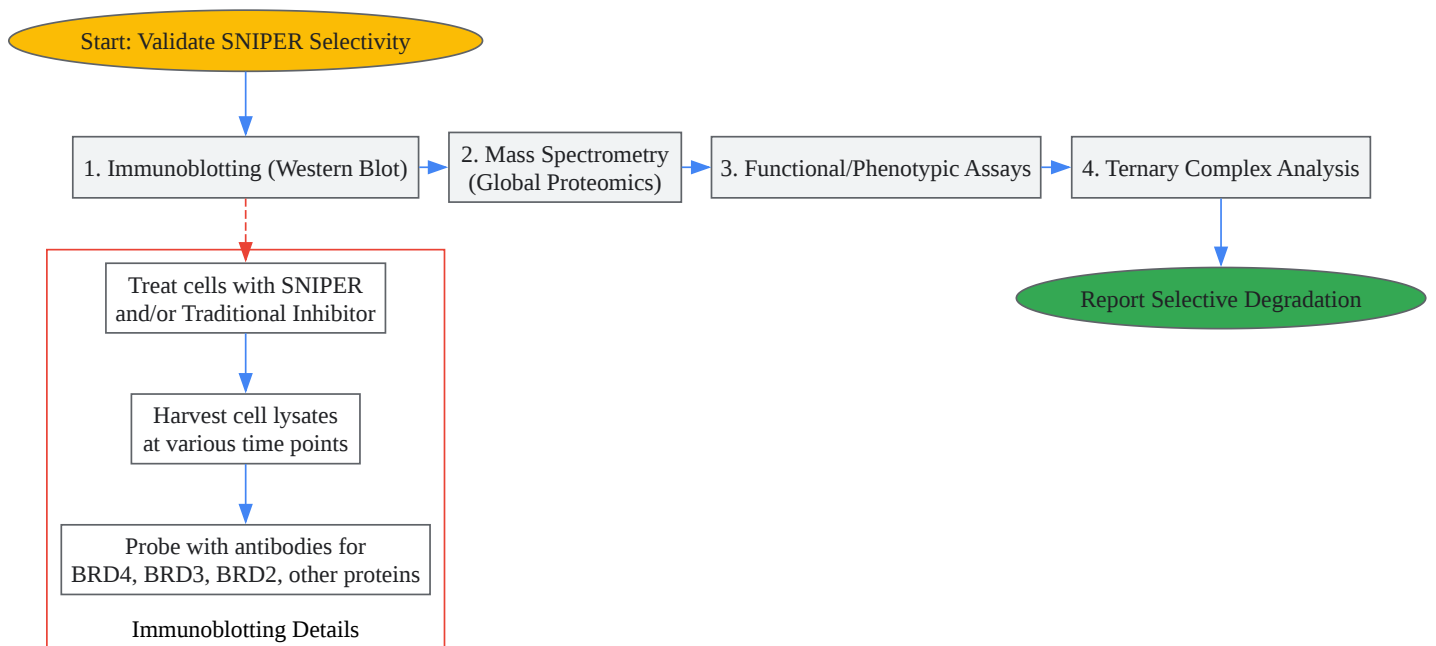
Start: Validate SNIPER Selectivity

1. Immunoblotting (Western Blot)

2. Mass Spectrometry (Global Proteomics)

3. Functional/Phenotypic Assays

4. Ternary Complex Analysis

Report Selective Degradation

Treat cells with SNIPER and/or Traditional Inhibitor

Harvest cell lysates at various time points

Probe with antibodies for BRD4, BRD3, BRD2, other proteins

Immunoblotting Details